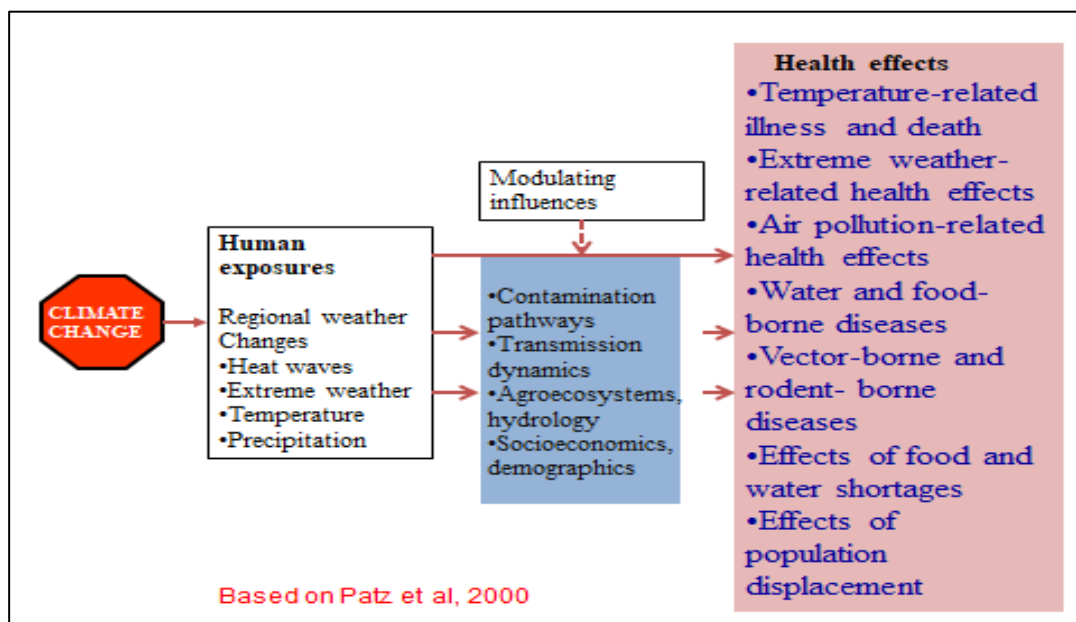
CLIMATE CHANGE

Human exposures

Regional weather Changes
•Heat waves
•Extreme weather
•Temperature
•Precipitation

Modulating influences

•Contamination pathways
•Transmission dynamics
•Agroecosystems, hydrology
•Socioeconomics, demographics

Health effects
•Temperature-related illness and death
•Extreme weather-related health effects
•Air pollution-related health effects
•Water and food-borne diseases
•Vector-borne and rodent- borne diseases
•Effects of food and water shortages
•Effects of population displacement

Based on Patz et al, 2000